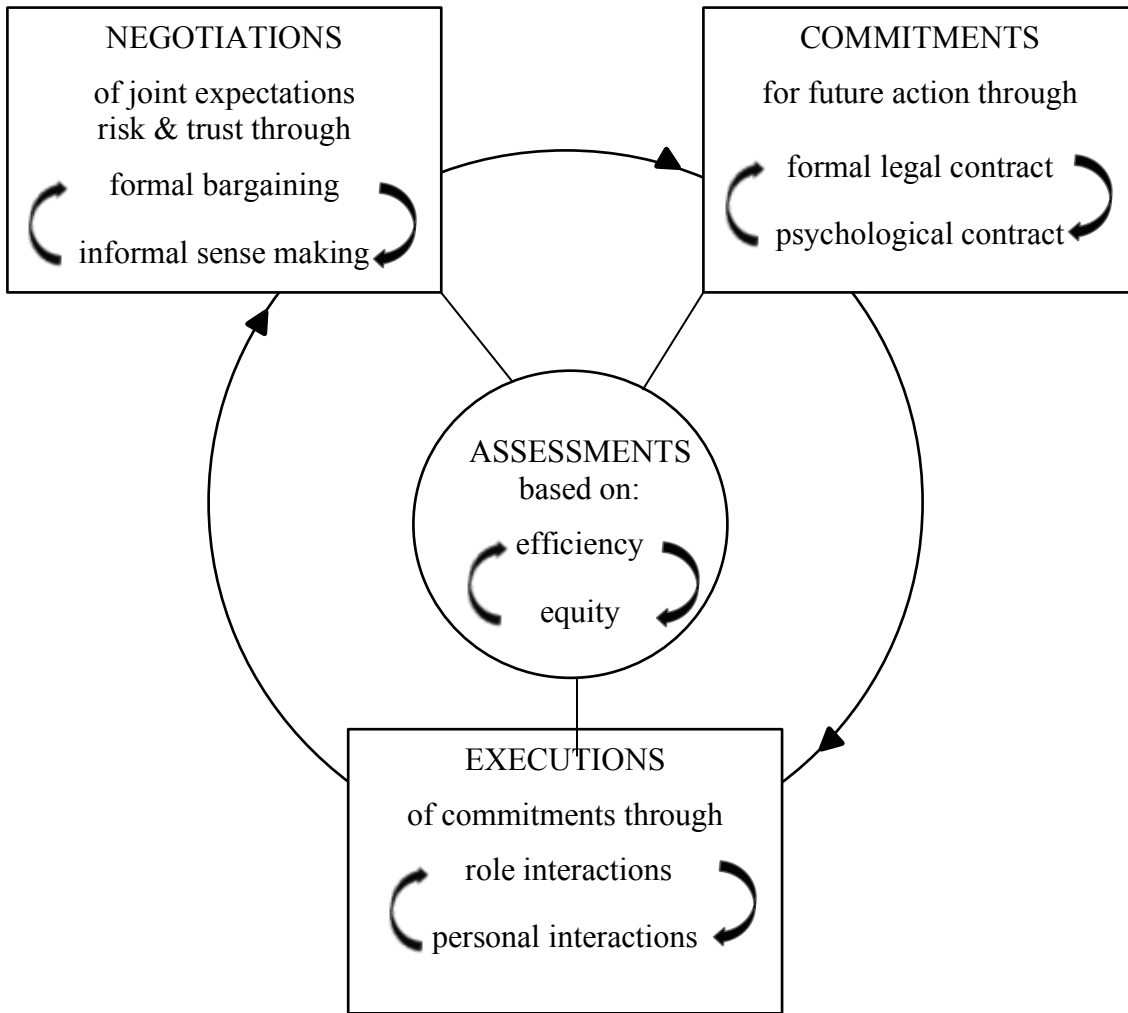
NEGOTIATIONS

of joint expectations risk & trust through

formal bargaining

informal sense making

COMMITMENTS

for future action through

formal legal contract

psychological contract

ASSESSMENTS based on:

efficiency

equity

EXECUTIONS

of commitments through

role interactions

personal interactions